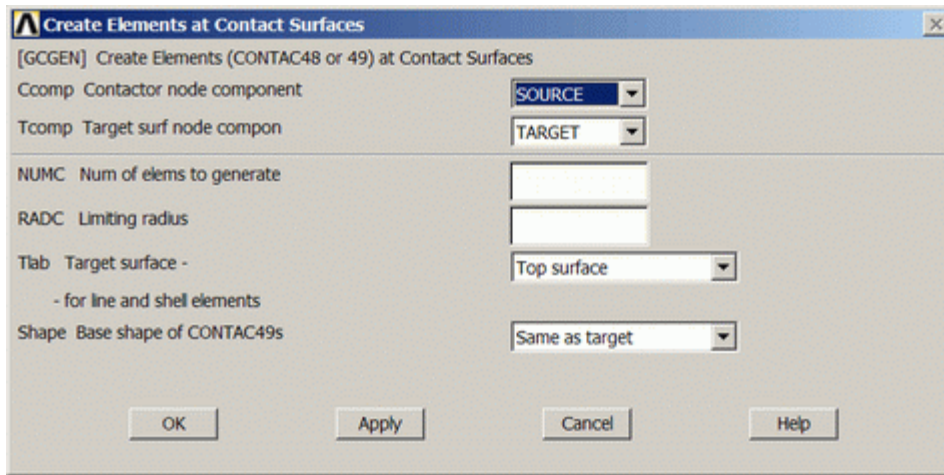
Create Elements at Contact Surfaces

[GCGEN] Create Elements (CONTAC48 or 49) at Contact Surfaces

Ccomp Contactor node component SOURCE

Tcomp Target surf node compon TARGET

NUMC Num of elems to generate

RADC Limiting radius

Tlab Target surface - Top surface

- for line and shell elements

Shape Base shape of CONTAC49s Same as target

OK Apply Cancel Help